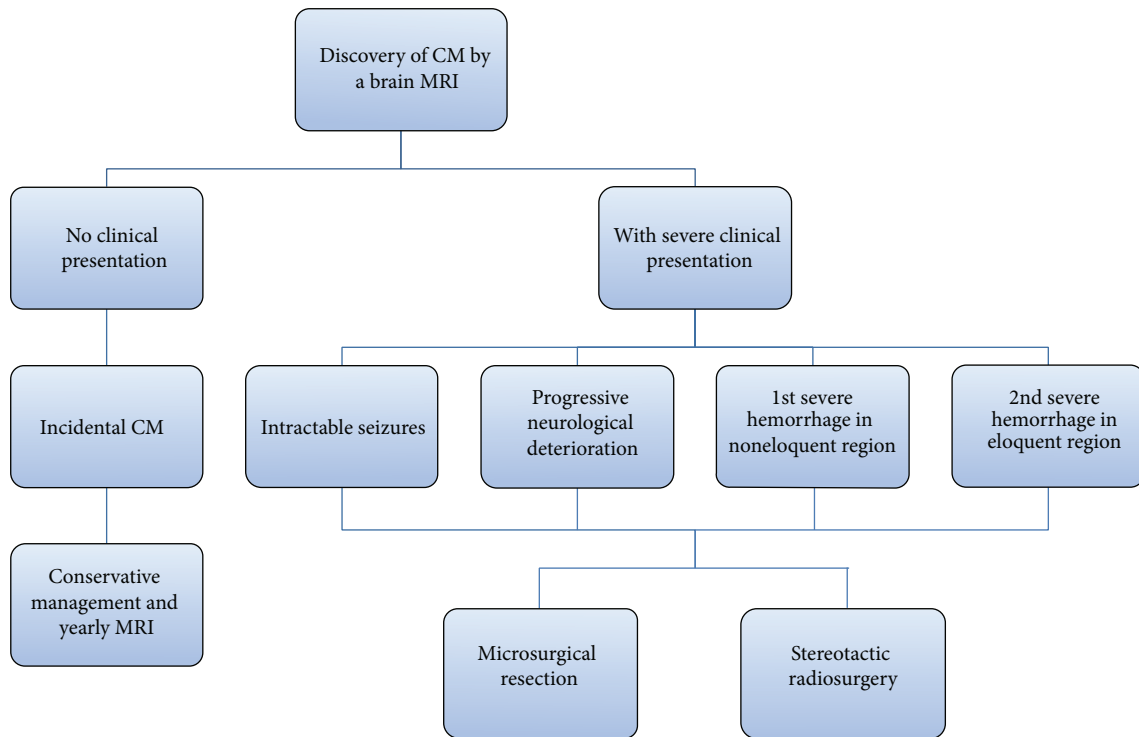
Discovery of CM by a brain MRI

No clinical presentation

With severe clinical presentation

Incidental CM

Conservative management and yearly MRI

Intractable seizures

Progressive neurological deterioration

1st severe hemorrhage in noneloquent region

2nd severe hemorrhage in eloquent region

Microsurgical resection

Stereotactic radiosurgery